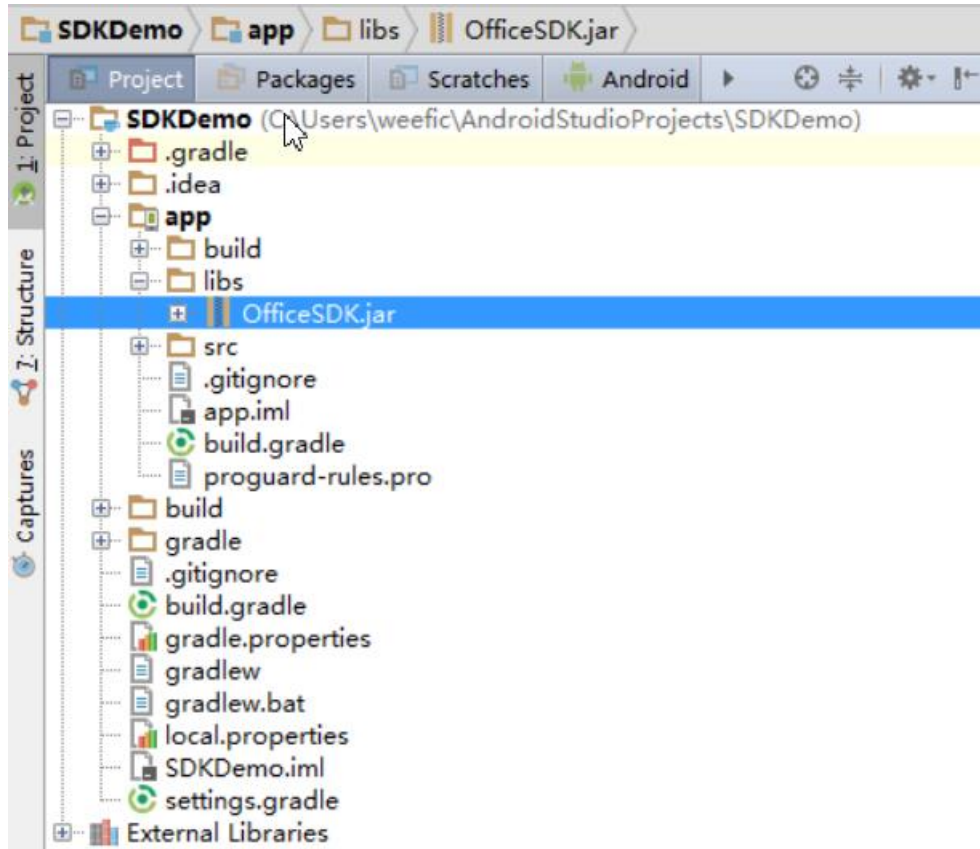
SDKDemo app libs OfficeSDK.jar

Project Packages Scratches Android

1: Project
7: Structure
Captures

SDKDemo (C:\Users\weefic\AndroidStudioProjects\SDKDemo)
.gradle
.idea
app
build
libs
OfficeSDK.jar
src
.gitignore
app.iml
build.gradle
proguard-rules.pro
build
gradle
.gitignore
build.gradle
gradle.properties
gradlew
gradlew.bat
local.properties
SDKDemo.iml
settings.gradle
External Libraries